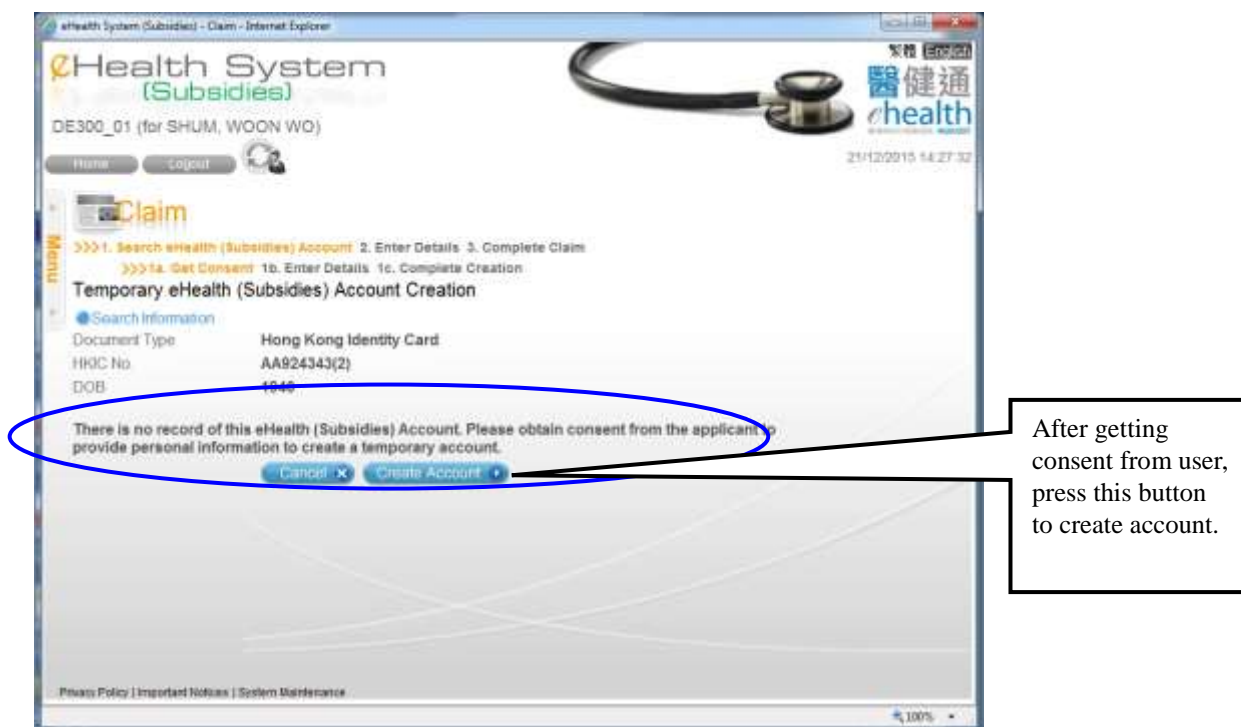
eHealth System (Subsidies) - Claim - Internet Explorer

繁體 English

eHealth System (Subsidies)

醫健通 ehealth

DE300_01 (for SHUM, WOON WO)

Home Logout

21/12/2015 14:27:32

Menu

Claim

>>>1. Search eHealth (Subsidies) Account 2. Enter Details 3. Complete Claim

>>>1a. Get Consent 1b. Enter Details 1c. Complete Creation

Temporary eHealth (Subsidies) Account Creation

Search Information

| Document Type | Hong Kong Identity Card |
|---|---|
| HKIC No. | AA924343(2) |
| DOB | 1940 |

There is no record of this eHealth (Subsidies) Account. Please obtain consent from the applicant to provide personal information to create a temporary account.

Cancel Create Account

After getting consent from user, press this button to create account.

Privacy Policy | Important Notices | System Maintenance

100%